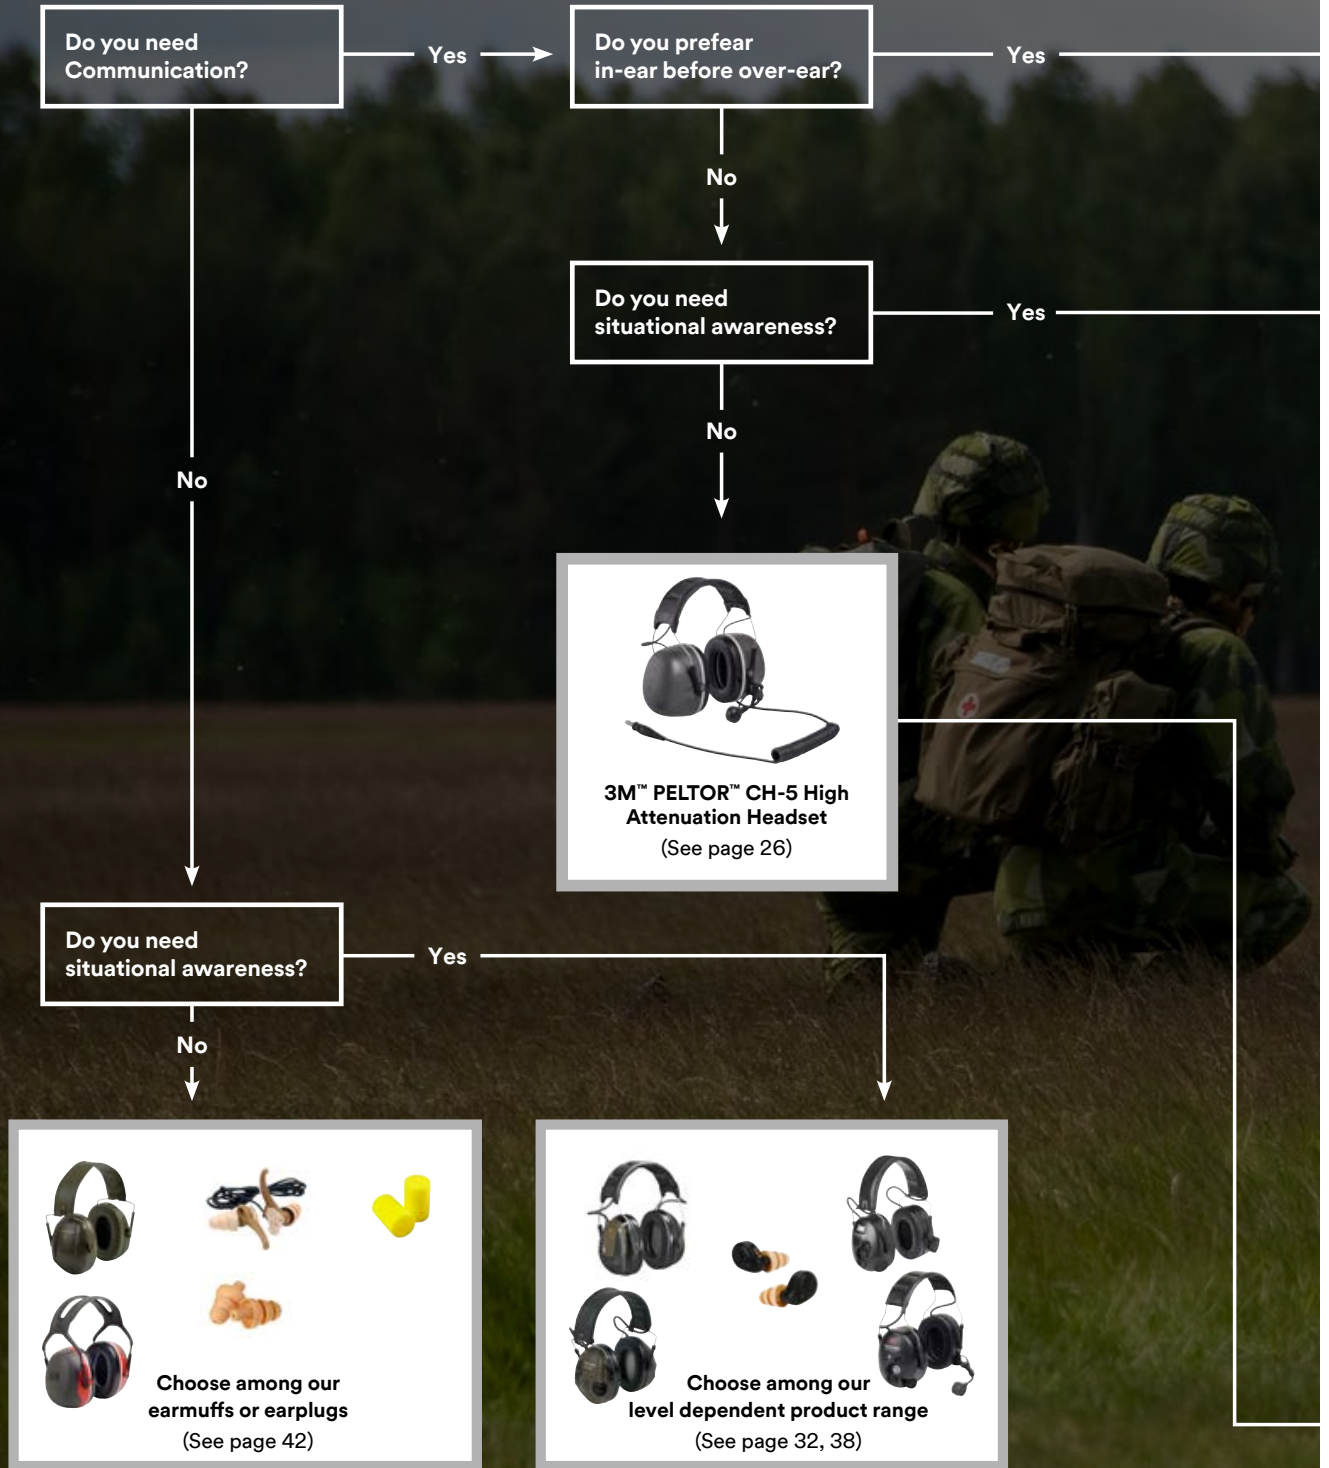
Do you need Communication?

Yes

Do you prefear in-ear before over-ear?

Yes

No

Do you need situational awareness?

Yes

No

No

3M™ PELTOR™ CH-5 High Attenuation Headset
(See page 26)

Do you need situational awareness?

Yes

No

Choose among our earmuffs or earplugs
(See page 42)

Choose among our level dependent product range
(See page 32, 38)